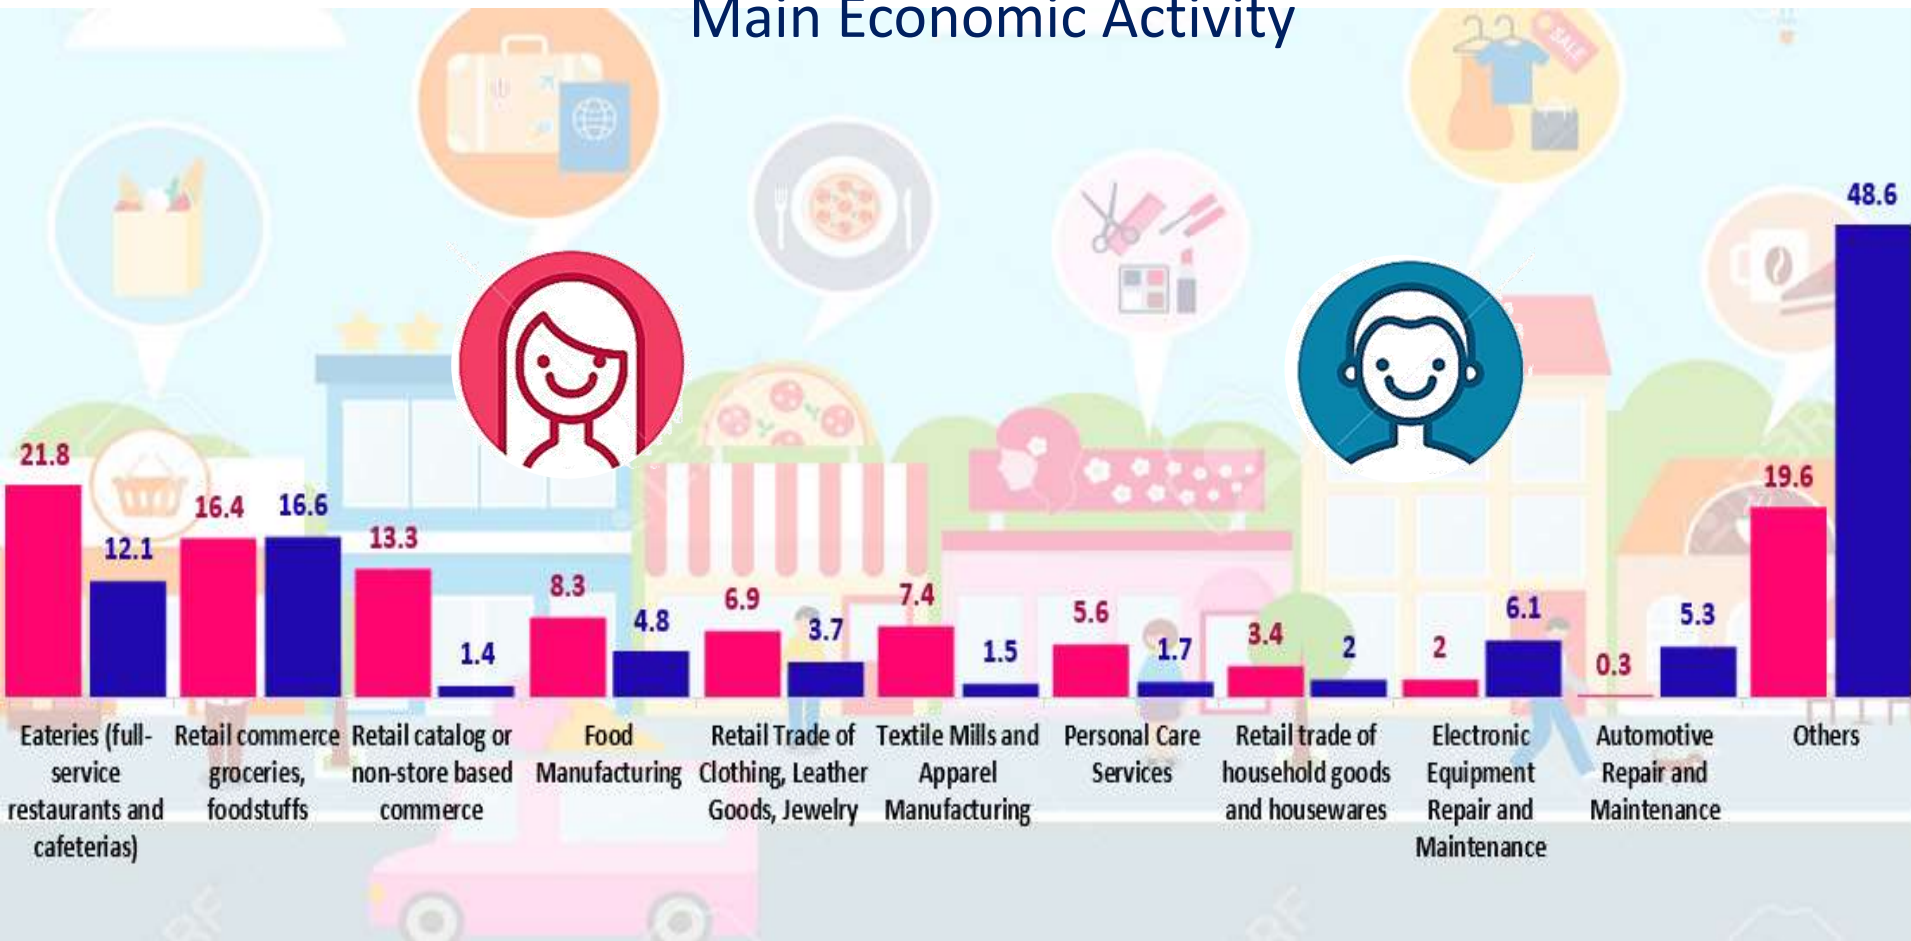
Main Economic Activity

21.8
12.1
16.4
16.6
13.3
1.4
8.3
4.8
6.9
3.7
7.4
1.5
5.6
1.7
3.4
2
2
6.1
0.3
5.3
19.6
48.6

Eateries (full-service restaurants and cafeterias)
Retail commerce groceries, foodstuffs
Retail catalog or non-store based commerce
Food Manufacturing
Retail Trade of Clothing, Leather Goods, Jewelry
Textile Mills and Apparel Manufacturing
Personal Care Services
Retail trade of household goods and housewares
Electronic Equipment Repair and Maintenance
Automotive Repair and Maintenance
Others